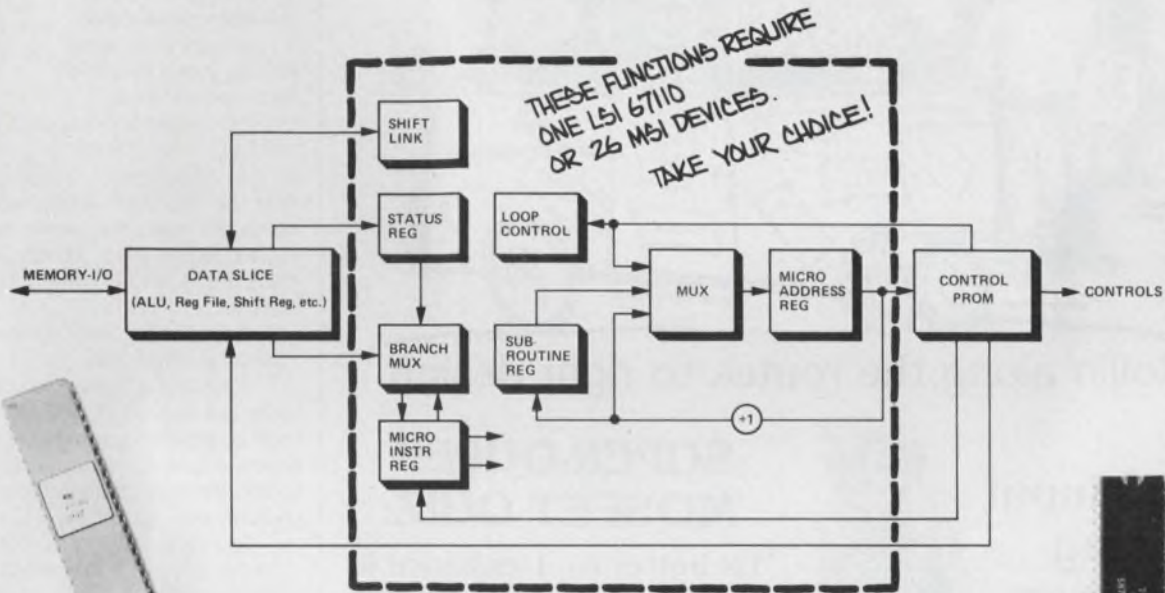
THESE FUNCTIONS REQUIRE ONE LSI 67110 OR 26 MSI DEVICES.

TAKE YOUR CHOICE!

SHIFT LINK

STATUS REG

LOOP CONTROL

MEMORY-I/O

DATA SLICE

(ALU, Reg File, Shift Reg, etc.)

MUX

MICRO ADDRESS REG

CONTROL PROM

CONTROLS

BRANCH MUX

SUB-ROUTINE REG

+1

MICRO INSTR REG